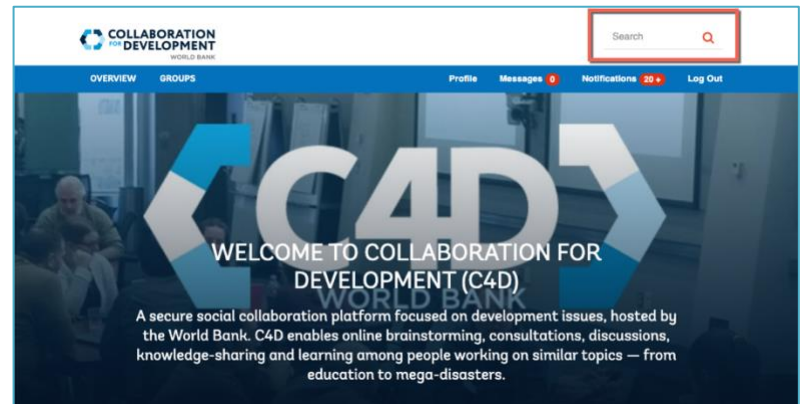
COLLABORATION FOR DEVELOPMENT
WORLD BANK

Search

OVERVIEW GROUPS

Profile Messages 0 Notifications 20 + Log Out

C4D

WELCOME TO COLLABORATION FOR DEVELOPMENT (C4D)

WORLD BANK

A secure social collaboration platform focused on development issues, hosted by the World Bank. C4D enables online brainstorming, consultations, discussions, knowledge-sharing and learning among people working on similar topics — from education to mega-disasters.